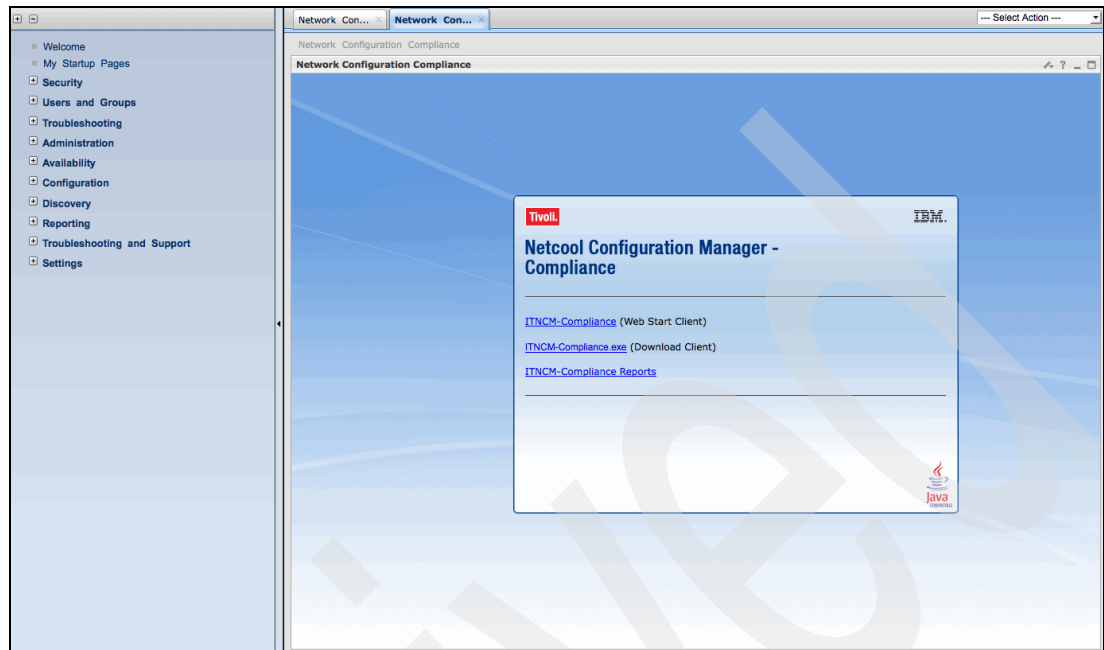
Welcome
My Startup Pages
Security
Users and Groups
Troubleshooting
Administration
Availability
Configuration
Discovery
Reporting
Troubleshooting and Support
Settings

Network Con... × Network Con... ×
--- Select Action ---

Network Configuration Compliance

Network Configuration Compliance

Tivoli.
IBM.

Netcool Configuration Manager - Compliance

ITNCM-Compliance (Web Start Client)

ITNCM-Compliance.exe (Download Client)

ITNCM-Compliance Reports

Java